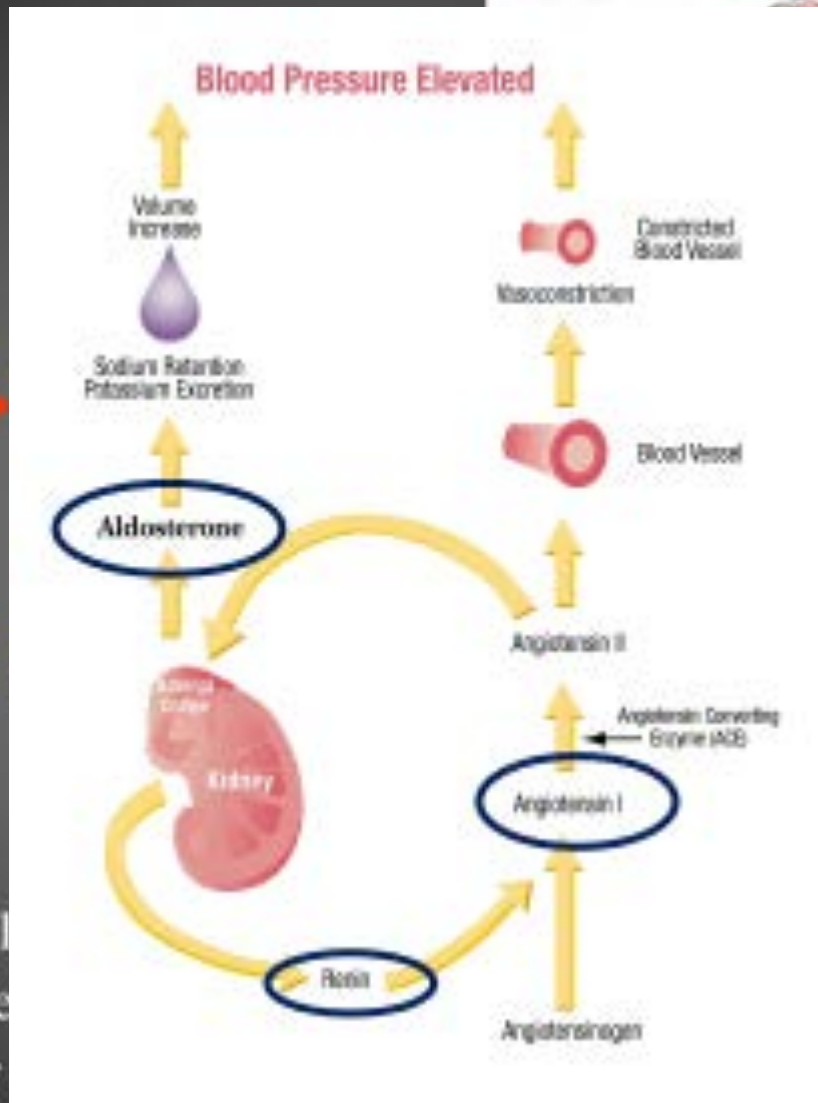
Blood Pressure Elevated

Volume Increase

Sodium Retention Potassium Excretion

Aldosterone

Constricted Blood Vessel

Vasoconstriction

Blood Vessel

Angiotensin II

Angiotensin Converting Enzyme (ACE)

Angiotensin I

Adrenal Cortex

Kidney

Renin

Angiotensinogen